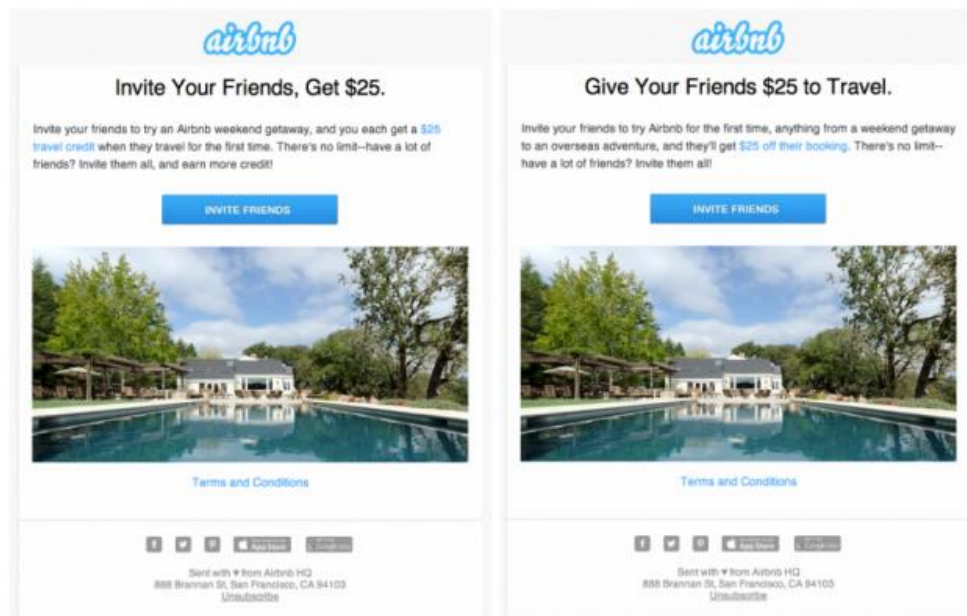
airbnb

Invite Your Friends, Get $25.

Invite your friends to try an Airbnb weekend getaway, and you each get a $25 travel credit when they travel for the first time. There's no limit--have a lot of friends? Invite them all, and earn more credit!

INVITE FRIENDS

Terms and Conditions

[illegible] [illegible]

Sent with ♥ from Airbnb HQ
888 Brannan St, San Francisco, CA 94103
Unsubscribe

airbnb

Give Your Friends $25 to Travel.

Invite your friends to try Airbnb for the first time, anything from a weekend getaway to an overseas adventure, and they'll get $25 off their booking. There's no limit--have a lot of friends? Invite them all!

INVITE FRIENDS

Terms and Conditions

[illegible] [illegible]

Sent with ♥ from Airbnb HQ
888 Brannan St, San Francisco, CA 94103
Unsubscribe